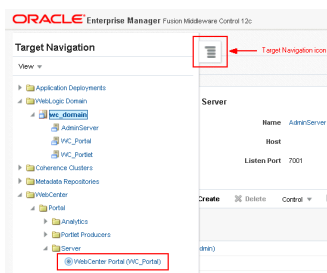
ORACLE Enterprise Manager Fusion Middleware Control 12c

Target Navigation

Target Navigation icon

View ▾

Application Deployments
WebLogic Domain
wc_domain
AdminServer
WC_Portal
WC_Portlet
Coherence Clusters
Metadata Repositories
WebCenter
Portal
Analytics
Portlet Producers
Server
WebCenter Portal (WC_Portal)

Server

Name AdminServer

Host

Listen Port 7001

Create
Delete
Control ▾

dmin)